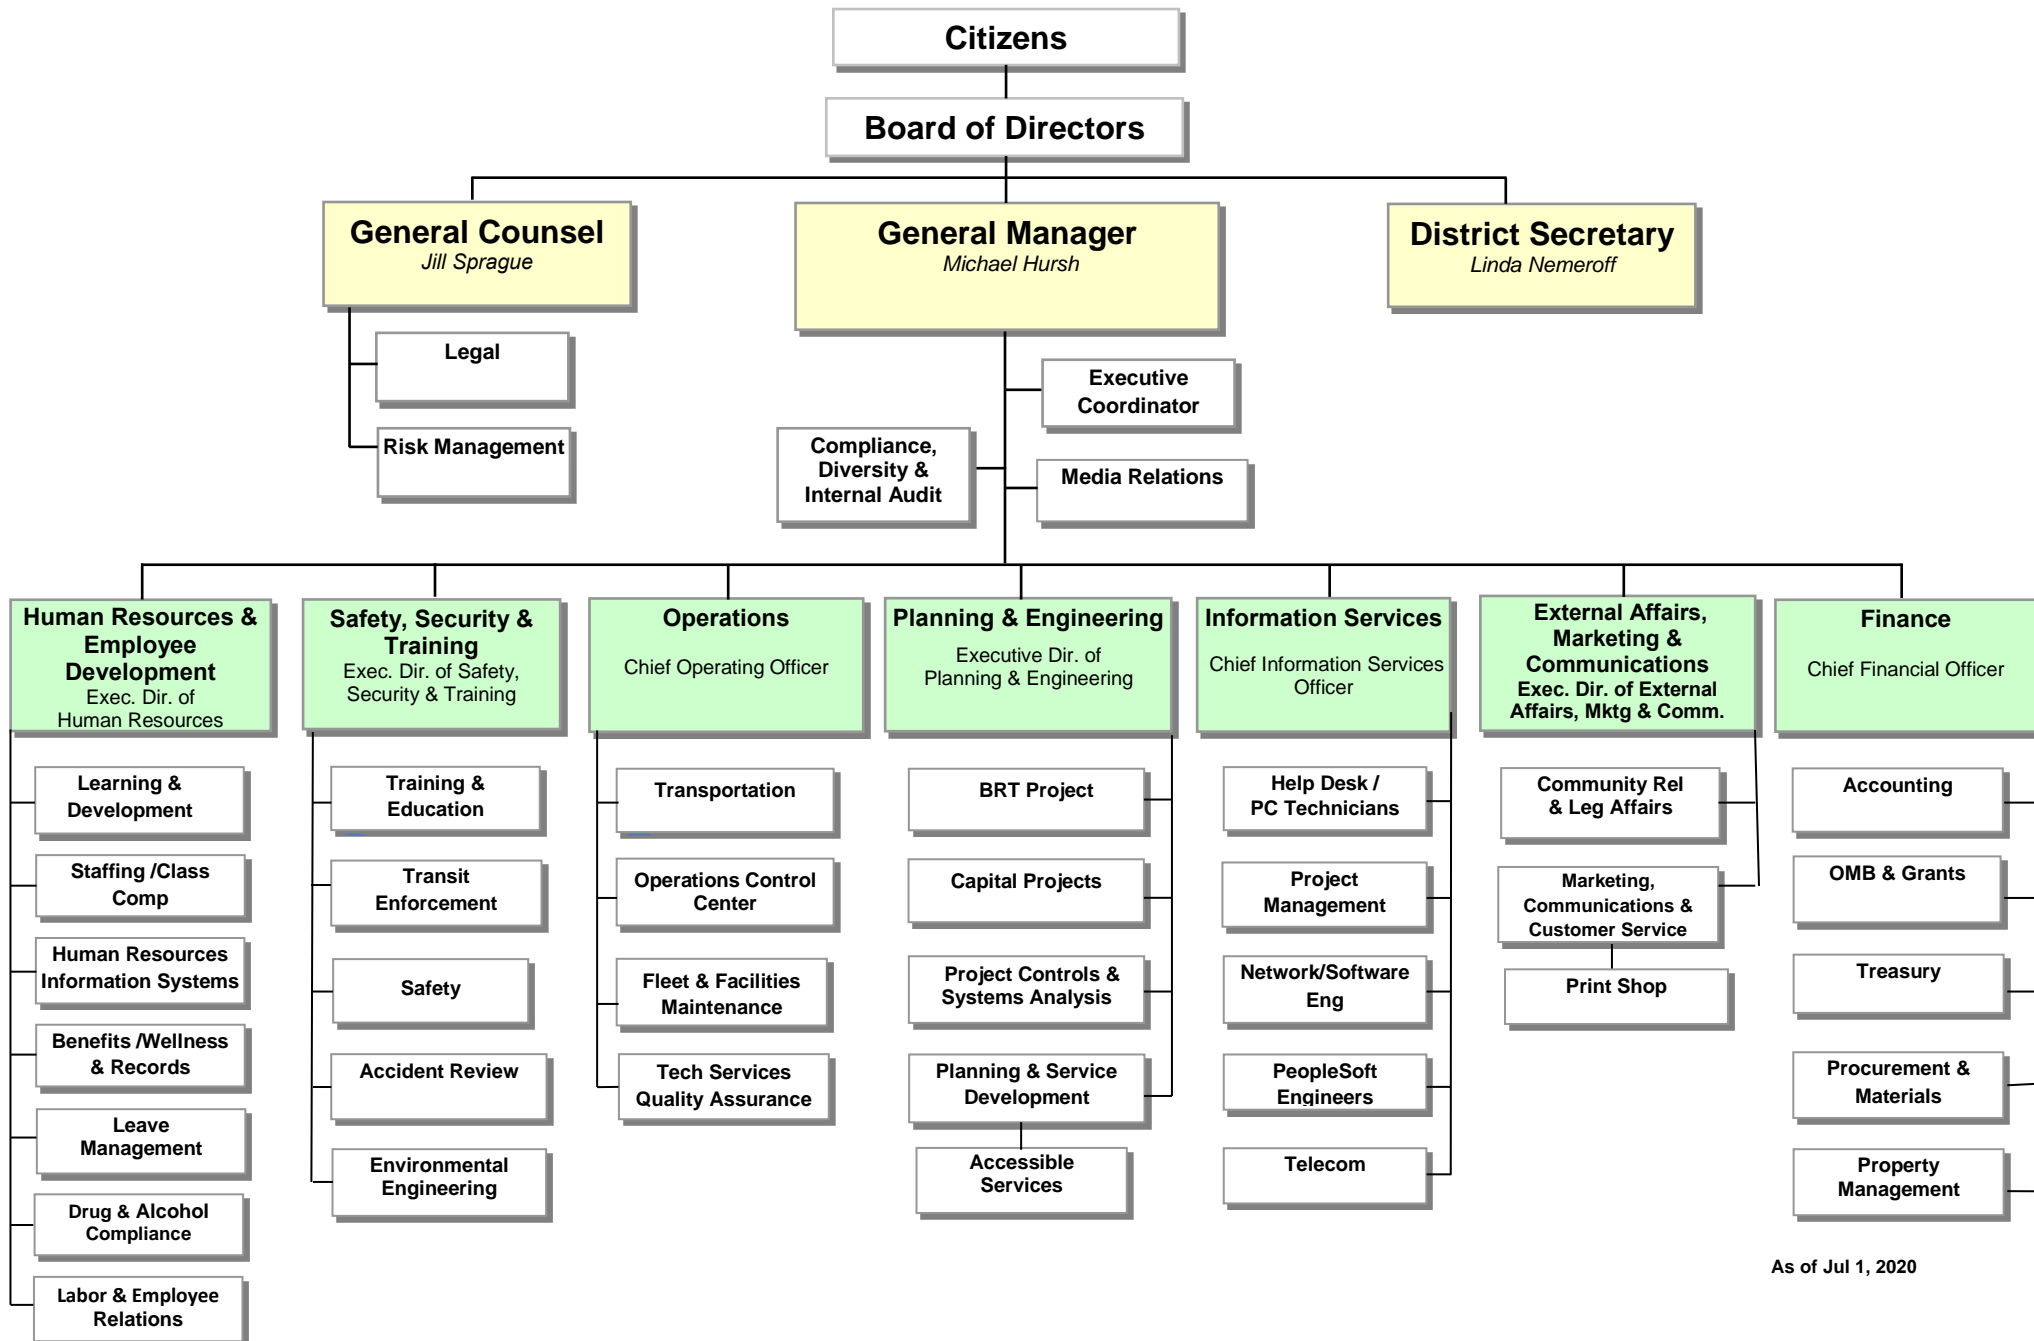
Citizens

Board of Directors

General Counsel
Jill Sprague

General Manager
Michael Hursh

District Secretary
Linda Nemeroff

Legal

Risk Management

Executive Coordinator

Compliance, Diversity & Internal Audit

Media Relations

Human Resources & Employee Development
Exec. Dir. of Human Resources

Learning & Development

Staffing /Class Comp

Human Resources Information Systems

Benefits /Wellness & Records

Leave Management

Drug & Alcohol Compliance

Labor & Employee Relations

Safety, Security & Training
Exec. Dir. of Safety, Security & Training

Training & Education

Transit Enforcement

Safety

Accident Review

Environmental Engineering

Operations
Chief Operating Officer

Transportation

Operations Control Center

Fleet & Facilities Maintenance

Tech Services Quality Assurance

Planning & Engineering
Executive Dir. of Planning & Engineering

BRT Project

Capital Projects

Project Controls & Systems Analysis

Planning & Service Development

Accessible Services

Information Services
Chief Information Services Officer

Help Desk / PC Technicians

Project Management

Network/Software Eng

PeopleSoft Engineers

Telecom

External Affairs, Marketing & Communications
Exec. Dir. of External Affairs, Mktg & Comm.

Community Rel & Leg Affairs

Marketing, Communications & Customer Service

Print Shop

Finance
Chief Financial Officer

Accounting

OMB & Grants

Treasury

Procurement & Materials

Property Management

As of Jul 1, 2020